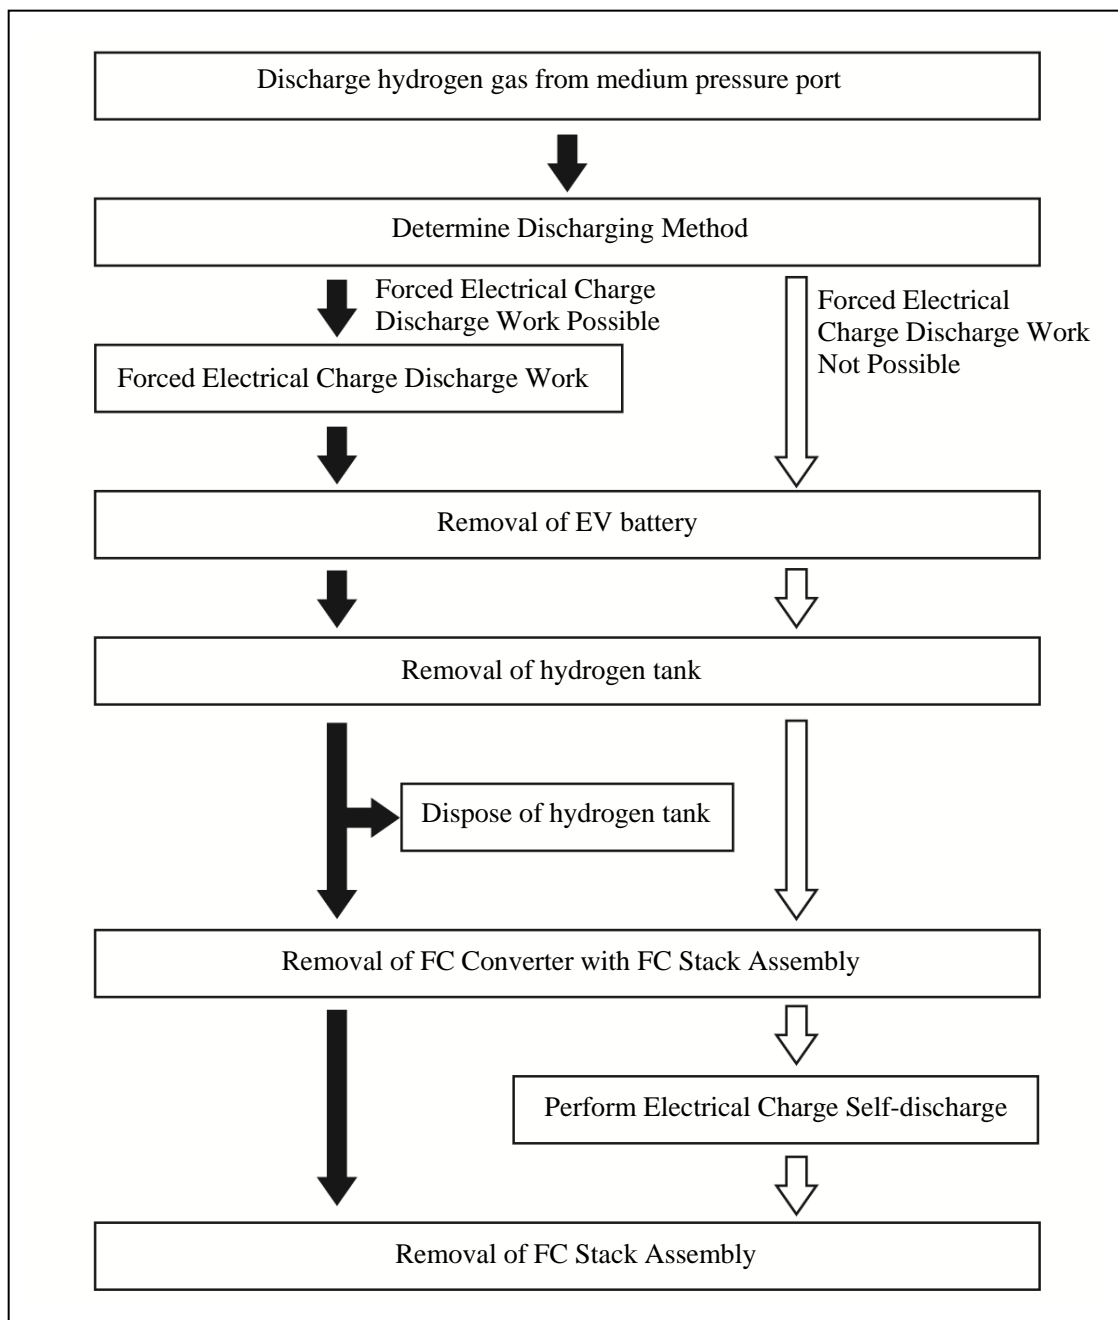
Discharge hydrogen gas from medium pressure port

Determine Discharging Method

Forced Electrical Charge Discharge Work Possible

Forced Electrical Charge Discharge Work Not Possible

Forced Electrical Charge Discharge Work

Removal of EV battery

Removal of hydrogen tank

Dispose of hydrogen tank

Removal of FC Converter with FC Stack Assembly

Perform Electrical Charge Self-discharge

Removal of FC Stack Assembly